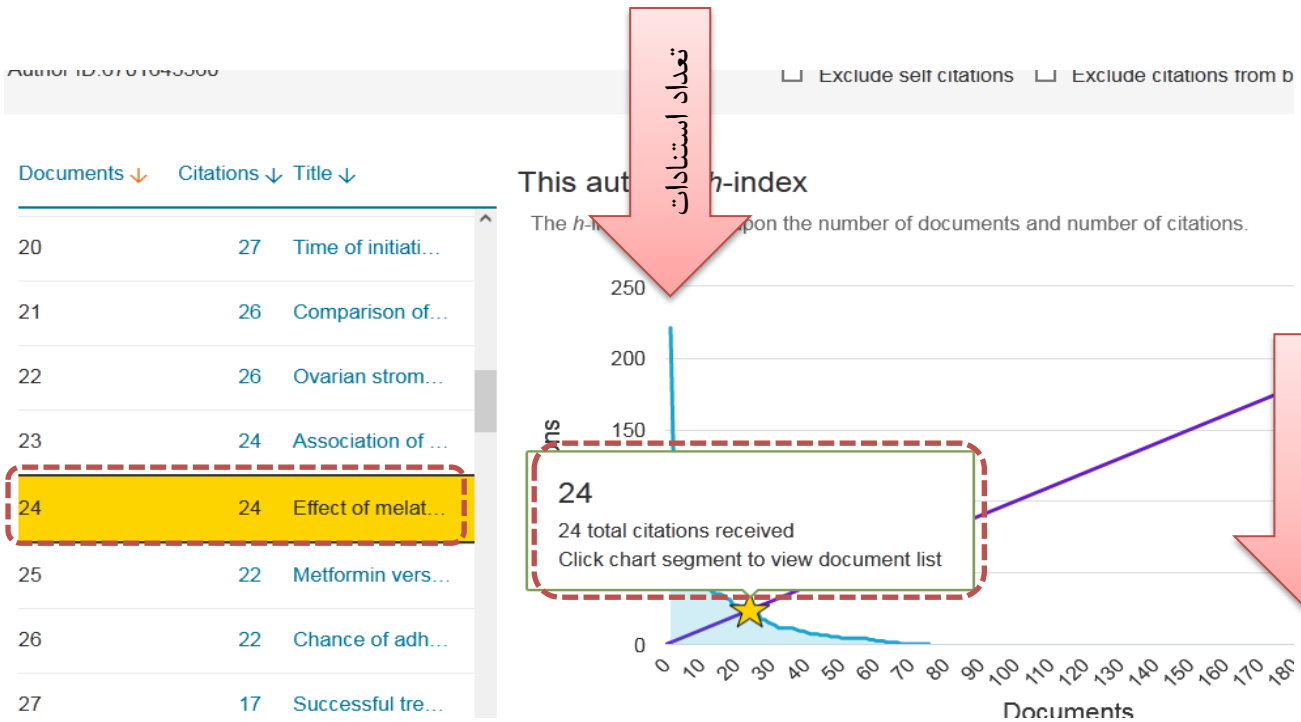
Author ID:6701643300

Exclude self citations Exclude citations from b

تعداد استنادات

Documents ↓ Citations ↓ Title ↓

| | | |
|---|---|---|
| 20 | 27 | Time of initiati… |
| 21 | 26 | Comparison of… |
| 22 | 26 | Ovarian strom… |
| 23 | 24 | Association of … |
| 24 | 24 | Effect of melat… |
| 25 | 22 | Metformin vers… |
| 26 | 22 | Chance of adh… |
| 27 | 17 | Successful tre… |

This aut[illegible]h-index

The h-i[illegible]pon the number of documents and number of citations.

250
200
150
0

ns

24
24 total citations received
Click chart segment to view document list

0 10 20 30 40 50 60 70 80 90 100 110 120 130 140 150 160 170 180

Documents